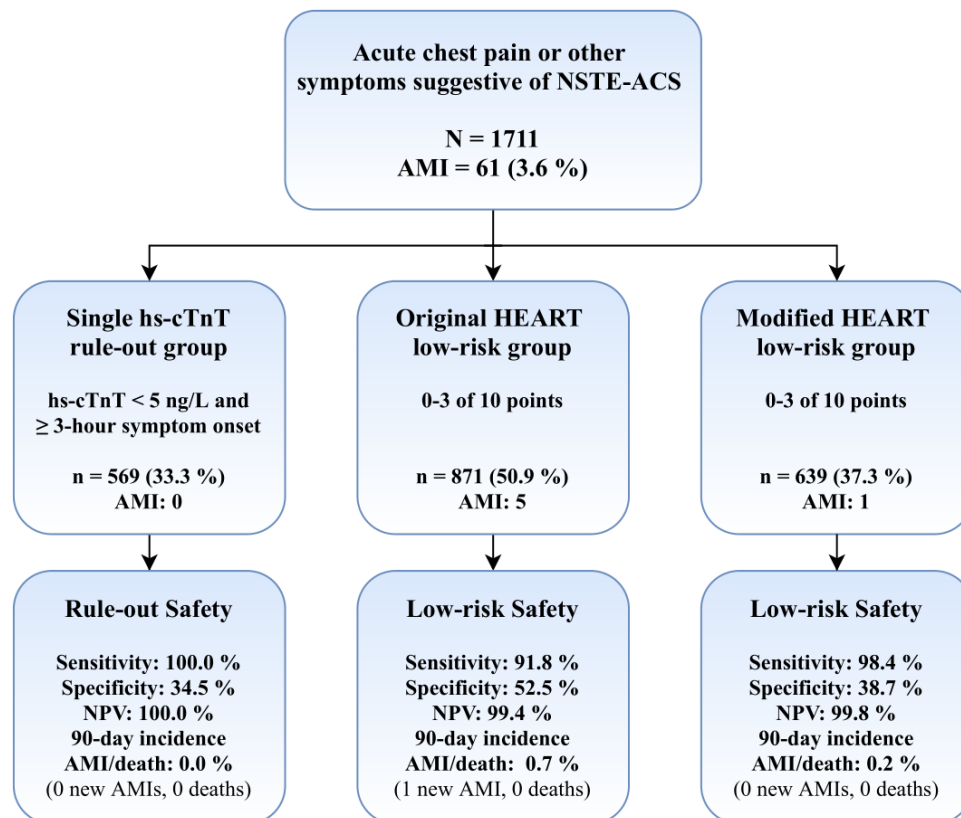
Acute chest pain or other symptoms suggestive of NSTE-ACS

N = 1711
AMI = 61 (3.6 %)

Single hs-cTnT rule-out group

hs-cTnT < 5 ng/L and ≥ 3-hour symptom onset

n = 569 (33.3 %)
AMI: 0

Original HEART low-risk group

0-3 of 10 points

n = 871 (50.9 %)
AMI: 5

Modified HEART low-risk group

0-3 of 10 points

n = 639 (37.3 %)
AMI: 1

Rule-out Safety

Sensitivity: 100.0 %
Specificity: 34.5 %
NPV: 100.0 %
90-day incidence
AMI/death: 0.0 %
(0 new AMIs, 0 deaths)

Low-risk Safety

Sensitivity: 91.8 %
Specificity: 52.5 %
NPV: 99.4 %
90-day incidence
AMI/death: 0.7 %
(1 new AMI, 0 deaths)

Low-risk Safety

Sensitivity: 98.4 %
Specificity: 38.7 %
NPV: 99.8 %
90-day incidence
AMI/death: 0.2 %
(0 new AMIs, 0 deaths)